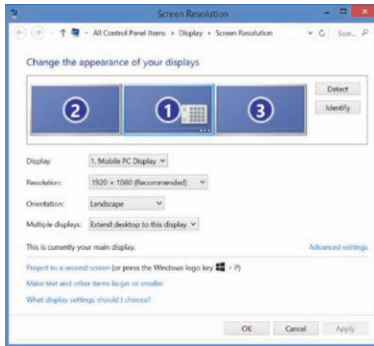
Screen Resolution

All Control Panel Items › Display › Screen Resolution

Sear...

Change the appearance of your displays

2

1

3

Detect

Identify

Display: 1. Mobile PC Display

Resolution: 1920 × 1080 (Recommended)

Orientation: Landscape

Multiple displays: Extend desktop to this display

This is currently your main display.

Advanced settings

Project to a second screen (or press the Windows logo key + P)

Make text and other items larger or smaller

What display settings should I choose?

OK

Cancel

Apply